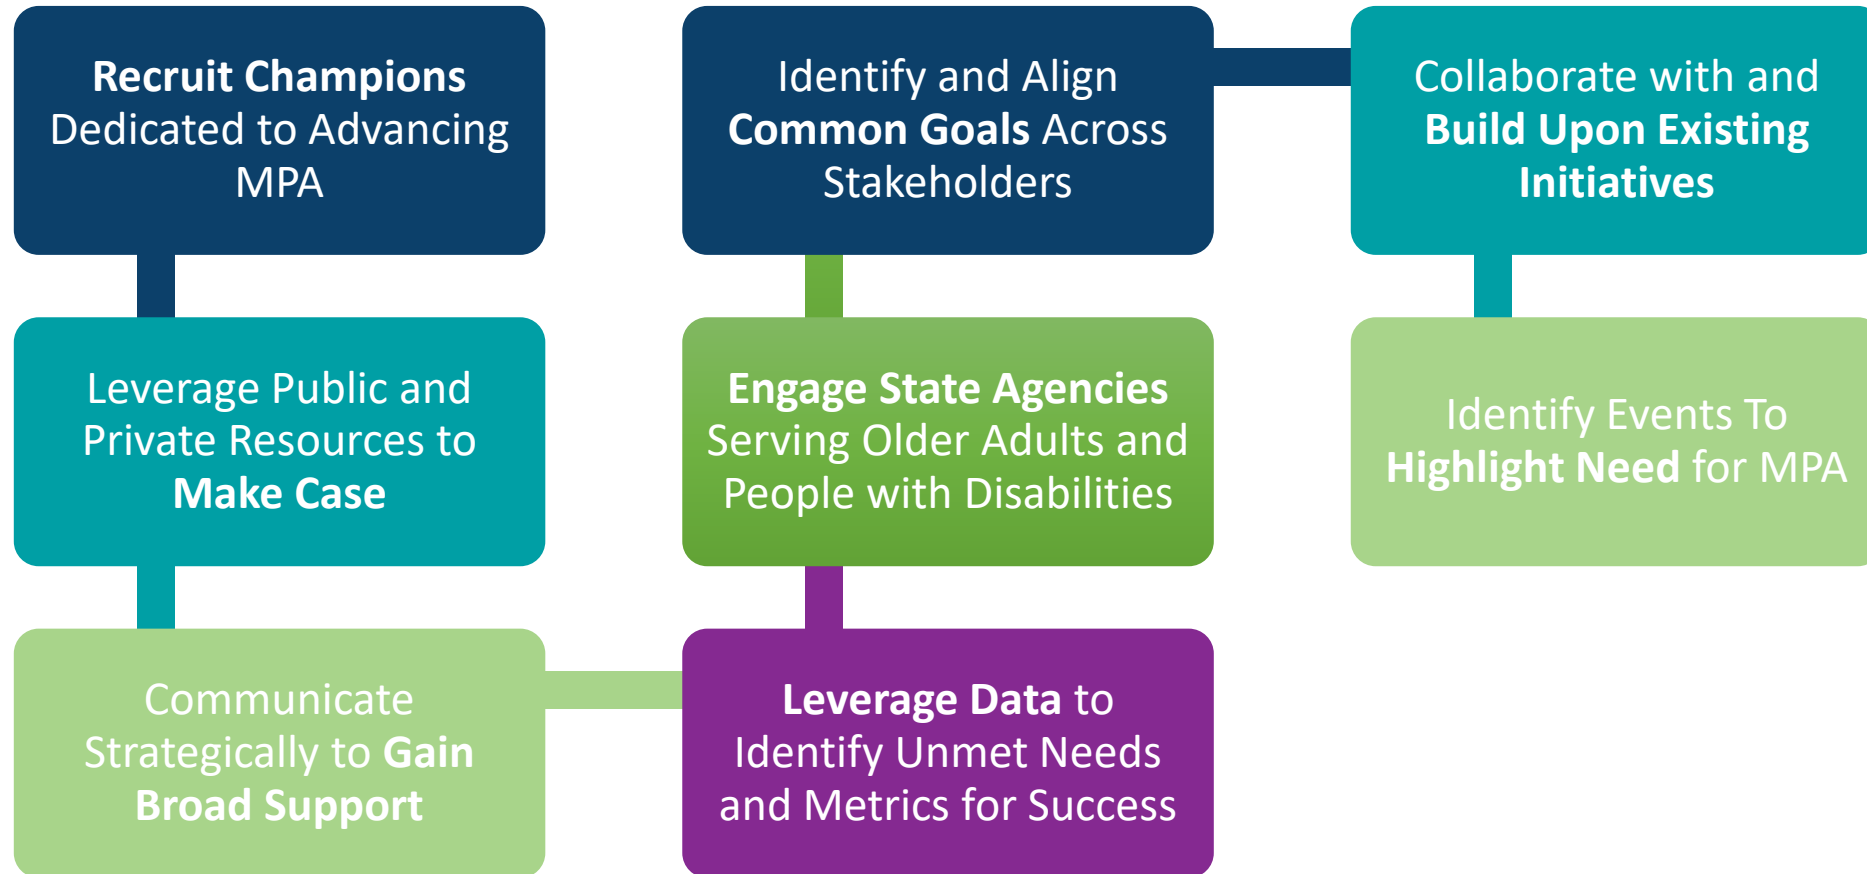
Recruit Champions Dedicated to Advancing MPA

Leverage Public and Private Resources to Make Case

Communicate Strategically to Gain Broad Support

Identify and Align Common Goals Across Stakeholders

Engage State Agencies Serving Older Adults and People with Disabilities

Leverage Data to Identify Unmet Needs and Metrics for Success

Collaborate with and Build Upon Existing Initiatives

Identify Events To Highlight Need for MPA